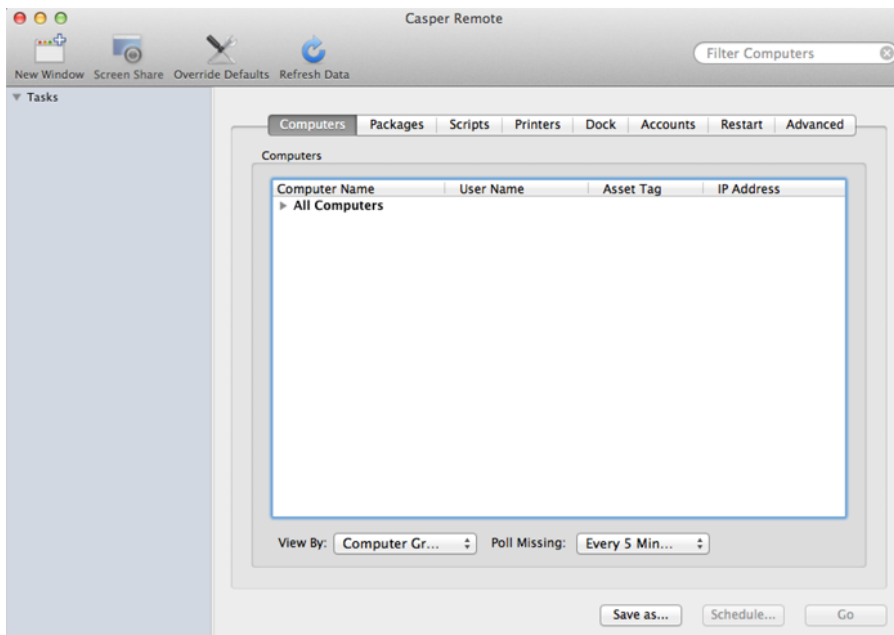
Casper Remote

New Window Screen Share Override Defaults Refresh Data

Filter Computers

Tasks

Computers Packages Scripts Printers Dock Accounts Restart Advanced

Computers

| Computer Name | User Name | Asset Tag | IP Address |
|---|---|---|---|
| All Computers | | | |

View By: Computer Gr... Poll Missing: Every 5 Min...

Save as... Schedule... Go